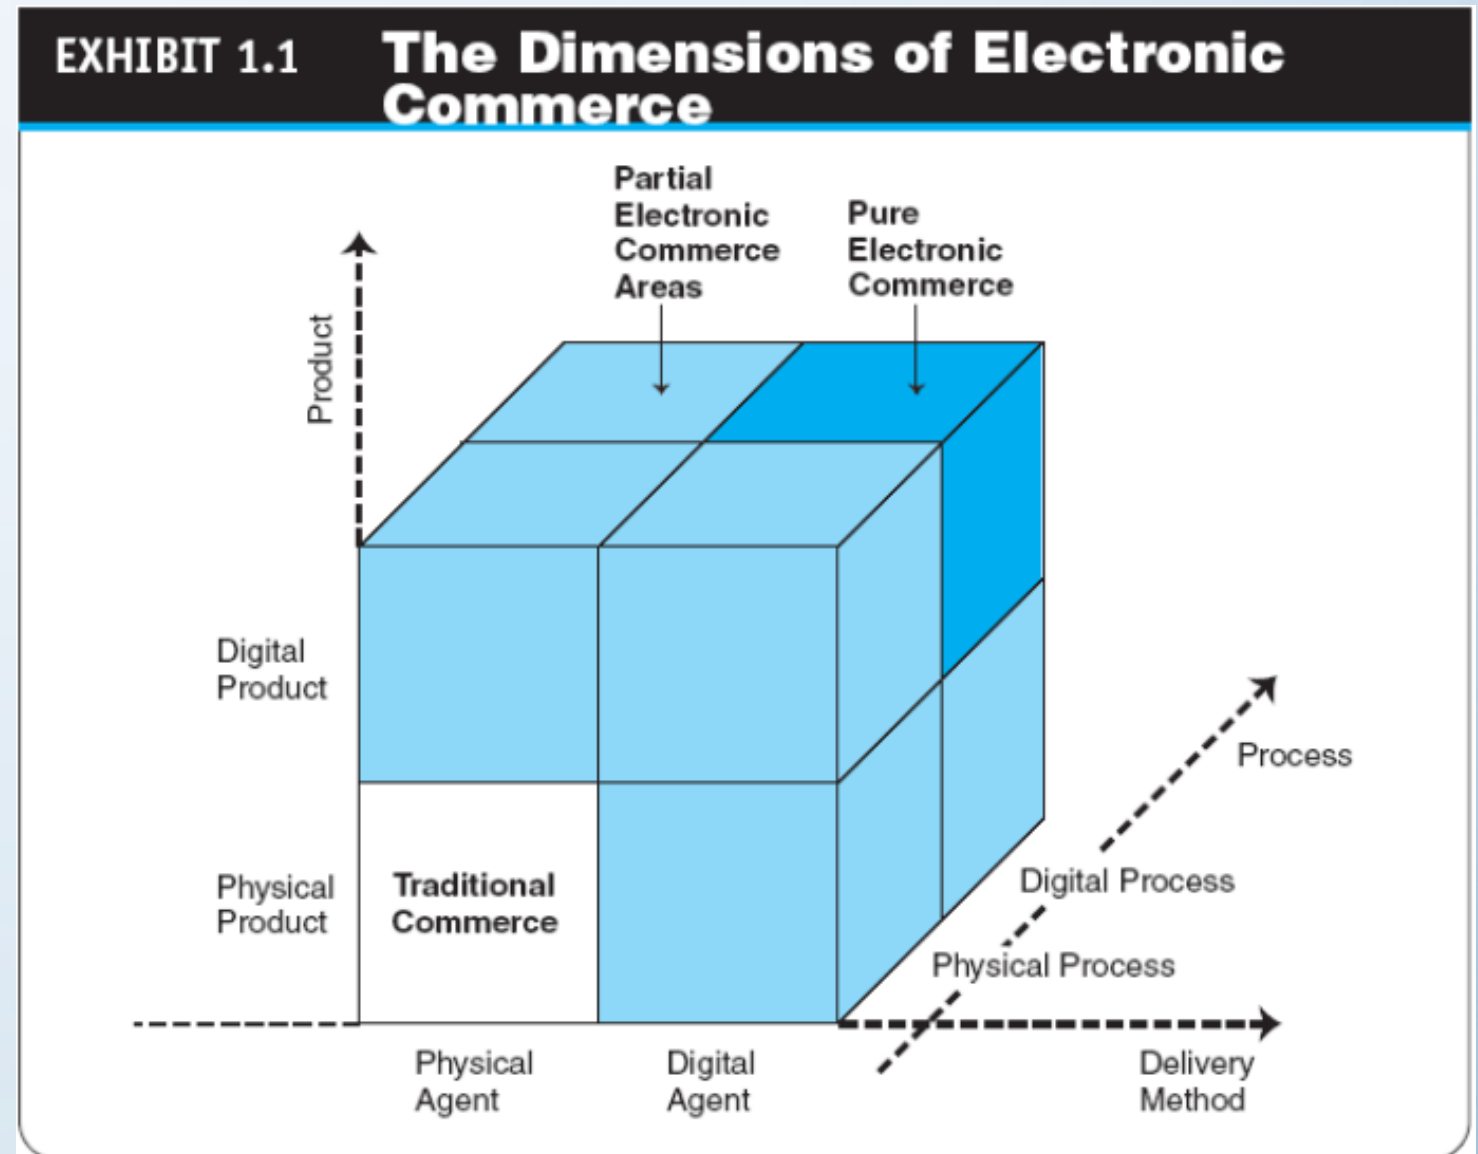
EXHIBIT 1.1 The Dimensions of Electronic Commerce

Partial Electronic Commerce Areas

Pure Electronic Commerce

Product

Digital Product

Physical Product

Traditional Commerce

Process

Digital Process

Physical Process

Physical Agent

Digital Agent

Delivery Method